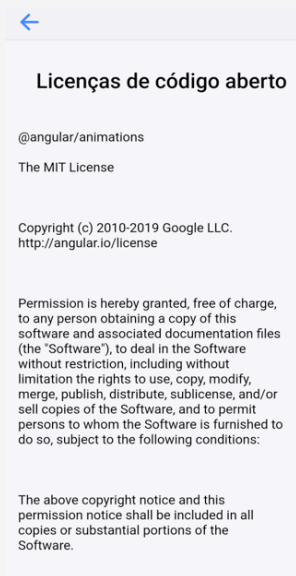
Licenças de código aberto

@angular/animations

The MIT License

Copyright (c) 2010-2019 Google LLC. http://angular.io/license

Permission is hereby granted, free of charge, to any person obtaining a copy of this software and associated documentation files (the "Software"), to deal in the Software without restriction, including without limitation the rights to use, copy, modify, merge, publish, distribute, sublicense, and/or sell copies of the Software, and to permit persons to whom the Software is furnished to do so, subject to the following conditions:

The above copyright notice and this permission notice shall be included in all copies or substantial portions of the Software.